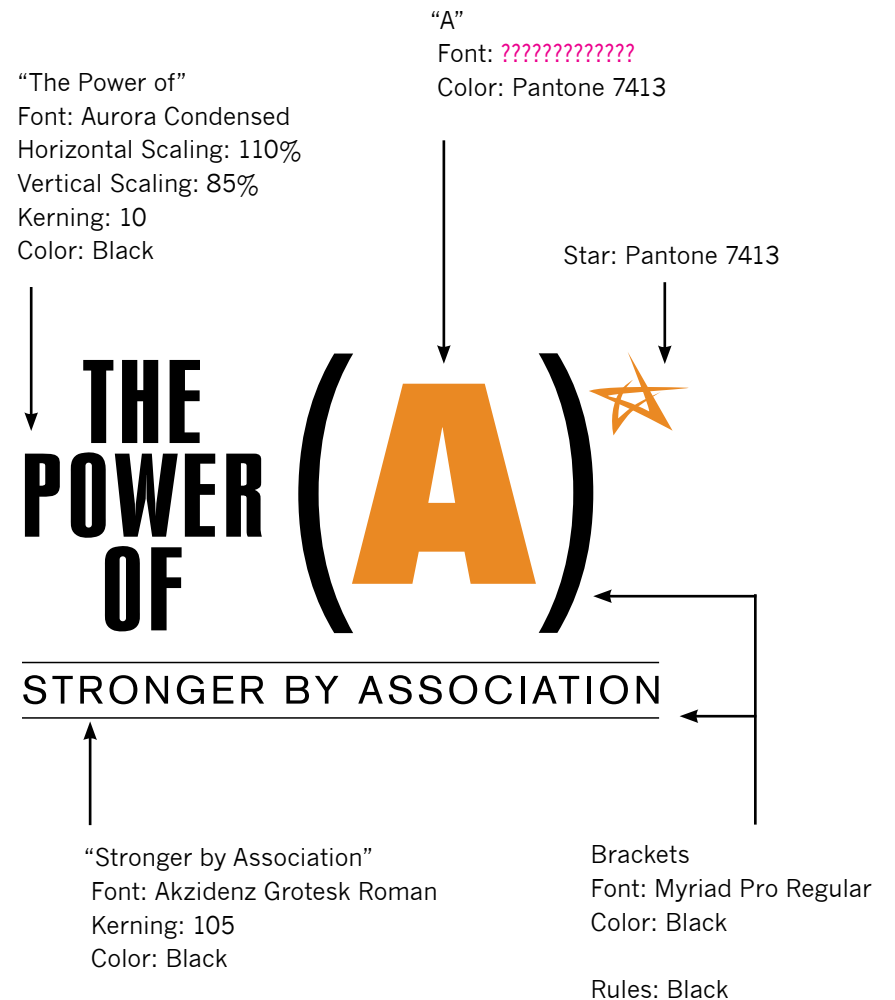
"A"
Font: ?????????????
Color: Pantone 7413

"The Power of"
Font: Aurora Condensed
Horizontal Scaling: 110%
Vertical Scaling: 85%
Kerning: 10
Color: Black

Star: Pantone 7413

THE
POWER
OF
(A)

STRONGER BY ASSOCIATION

"Stronger by Association"
Font: Akzidenz Grotesk Roman
Kerning: 105
Color: Black

Brackets
Font: Myriad Pro Regular
Color: Black

Rules: Black